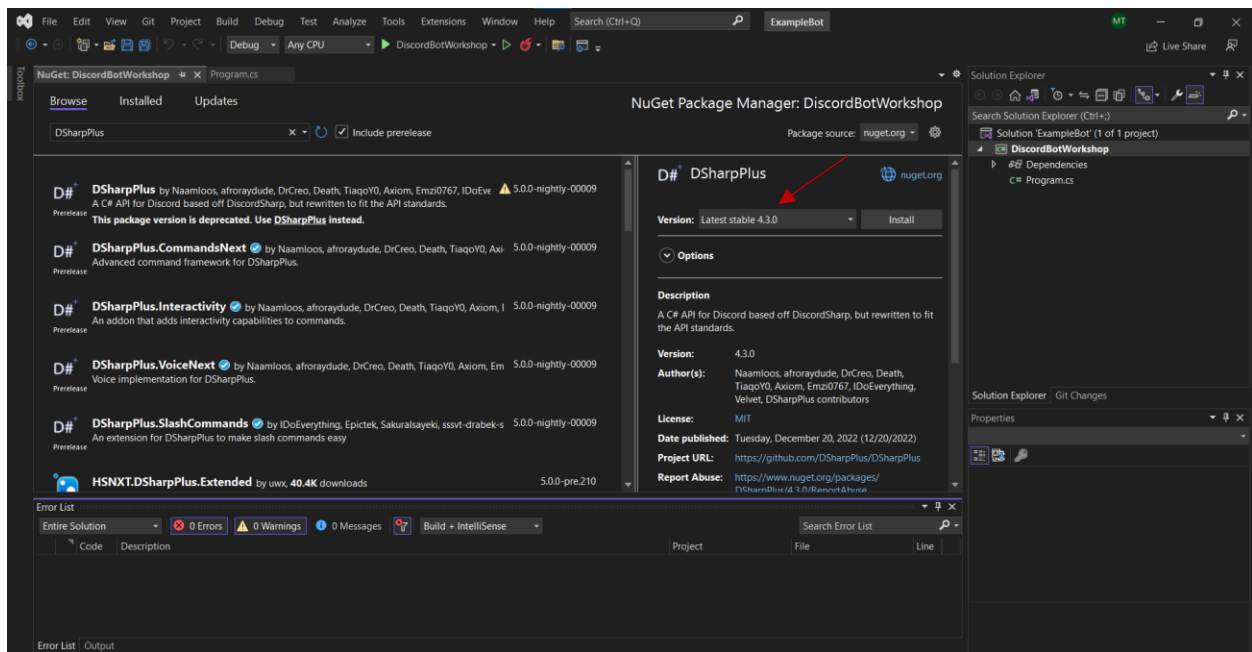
File Edit View Git Project Build Debug Test Analyze Tools Extensions Window Help Search (Ctrl+Q) ExampleBot MT

Debug Any CPU DiscordBotWorkshop Live Share

Toolbox

NuGet: DiscordBotWorkshop Program.cs

Browse Installed Updates

NuGet Package Manager: DiscordBotWorkshop

DSharpPlus Include prerelease

Package source: nuget.org

D# Prerelease DSharpPlus by Naamloos, afroraydude, DrCreo, Death, TiaqoY0, Axiom, Emzi0767, IDoEve 5.0.0-nightly-00009
A C# API for Discord based off DiscordSharp, but rewritten to fit the API standards.
This package version is deprecated. Use DSharpPlus instead.

D# Prerelease DSharpPlus.CommandsNext by Naamloos, afroraydude, DrCreo, Death, TiaqoY0, Axi 5.0.0-nightly-00009
Advanced command framework for DSharpPlus.

D# Prerelease DSharpPlus.Interactivity by Naamloos, afroraydude, DrCreo, Death, TiaqoY0, Axiom, I 5.0.0-nightly-00009
An addon that adds interactivity capabilities to commands.

D# Prerelease DSharpPlus.VoiceNext by Naamloos, afroraydude, DrCreo, Death, TiaqoY0, Axiom, Em 5.0.0-nightly-00009
Voice implementation for DSharpPlus.

D# Prerelease DSharpPlus.SlashCommands by IDoEverything, Epictek, Sakuralsayeki, sssvt-drabek-s 5.0.0-nightly-00009
An extension for DSharpPlus to make slash commands easy

HSNXT.DSharpPlus.Extended by uwx, 40.4K downloads 5.0.0-pre.210

D# DSharpPlus nuget.org

Version: Latest stable 4.3.0 Install

Options

Description
A C# API for Discord based off DiscordSharp, but rewritten to fit the API standards.

Version: 4.3.0
Author(s): Naamloos, afroraydude, DrCreo, Death, TiaqoY0, Axiom, Emzi0767, IDoEverything, Velvet, DSharpPlus contributors
License: MIT
Date published: Tuesday, December 20, 2022 (12/20/2022)
Project URL: https://github.com/DSharpPlus/DSharpPlus
Report Abuse: https://www.nuget.org/packages/DSharpPlus/4.3.0/ReportAbuse

Solution Explorer
Search Solution Explorer (Ctrl+;)
Solution 'ExampleBot' (1 of 1 project)
DiscordBotWorkshop
Dependencies
Program.cs

Solution Explorer Git Changes

Properties

Error List
Entire Solution 0 Errors 0 Warnings 0 Messages Build + IntelliSense Search Error List
Code Description Project File Line

Error List Output